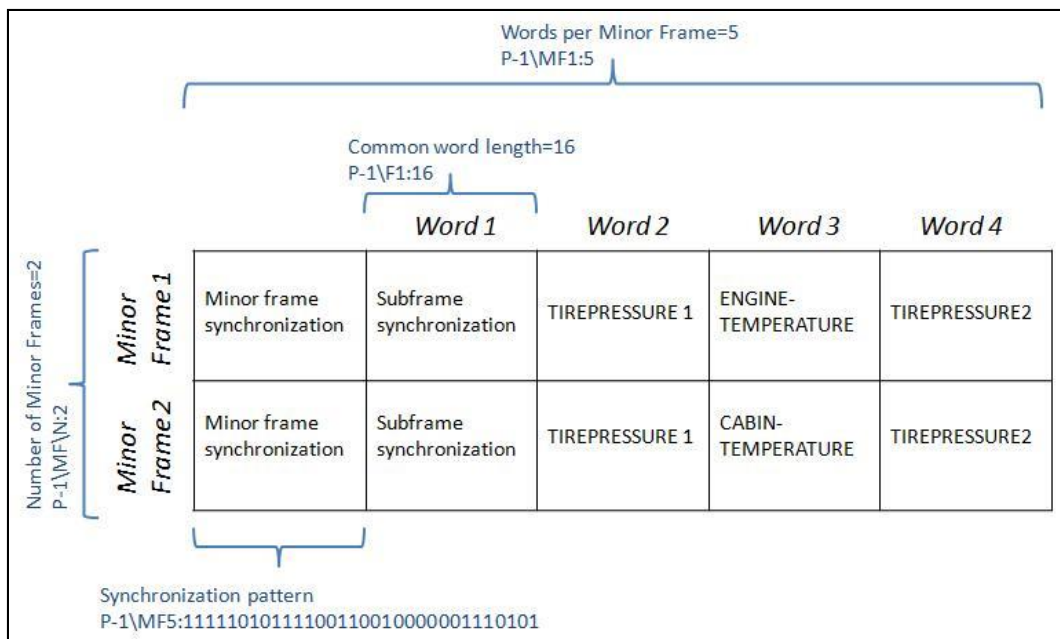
Words per Minor Frame=5
P-1\MF1:5

Common word length=16
P-1\F1:16

Number of Minor Frames=2
P-1\MF\N:2

| | | Word 1 | Word 2 | Word 3 | Word 4 |
|---|---|---|---|---|---|
| Minor Frame 1 | Minor frame synchronization | Subframe synchronization | TIREPRESSURE 1 | ENGINE-TEMPERATURE | TIREPRESSURE2 |
| Minor Frame 2 | Minor frame synchronization | Subframe synchronization | TIREPRESSURE 1 | CABIN-TEMPERATURE | TIREPRESSURE2 |

Synchronization pattern
P-1\MF5:11111010111100110010000001110101